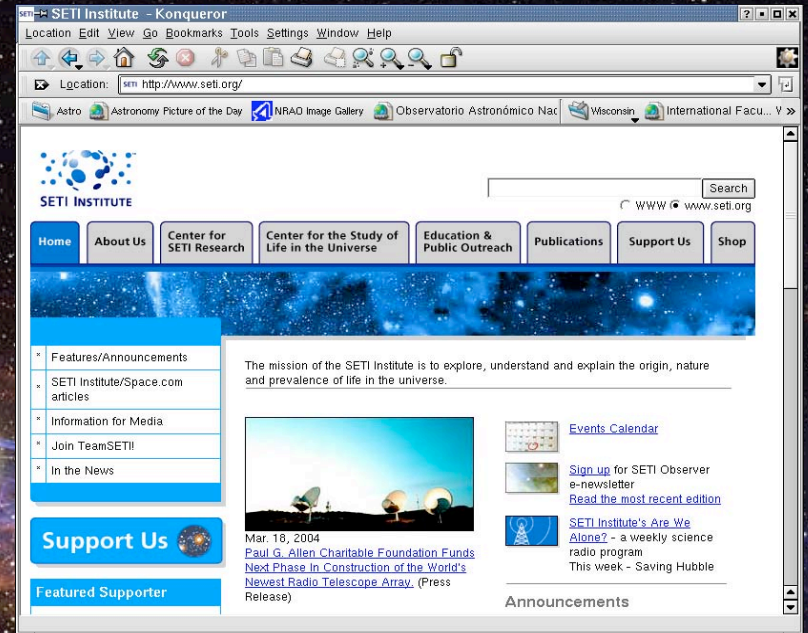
SETI Institute - Konqueror

Location Edit View Go Bookmarks Tools Settings Window Help

Location: http://www.seti.org/

Astro Astronomy Picture of the Day NRAO Image Gallery Observatorio Astronómico Nac Wisconsin International Facu... V »

SETI INSTITUTE

Search
WWW www.seti.org

Home | About Us | Center for SETI Research | Center for the Study of Life in the Universe | Education & Public Outreach | Publications | Support Us | Shop

* Features/Announcements
* SETI Institute/Space.com articles
* Information for Media
* Join TeamSETI!
* In the News

Support Us

Featured Supporter

The mission of the SETI Institute is to explore, understand and explain the origin, nature and prevalence of life in the universe.

Mar. 18, 2004
Paul G. Allen Charitable Foundation Funds Next Phase In Construction of the World's Newest Radio Telescope Array. (Press Release)

Events Calendar

Sign up for SETI Observer e-newsletter
Read the most recent edition

SETI Institute's Are We Alone? - a weekly science radio program
This week - Saving Hubble

Announcements